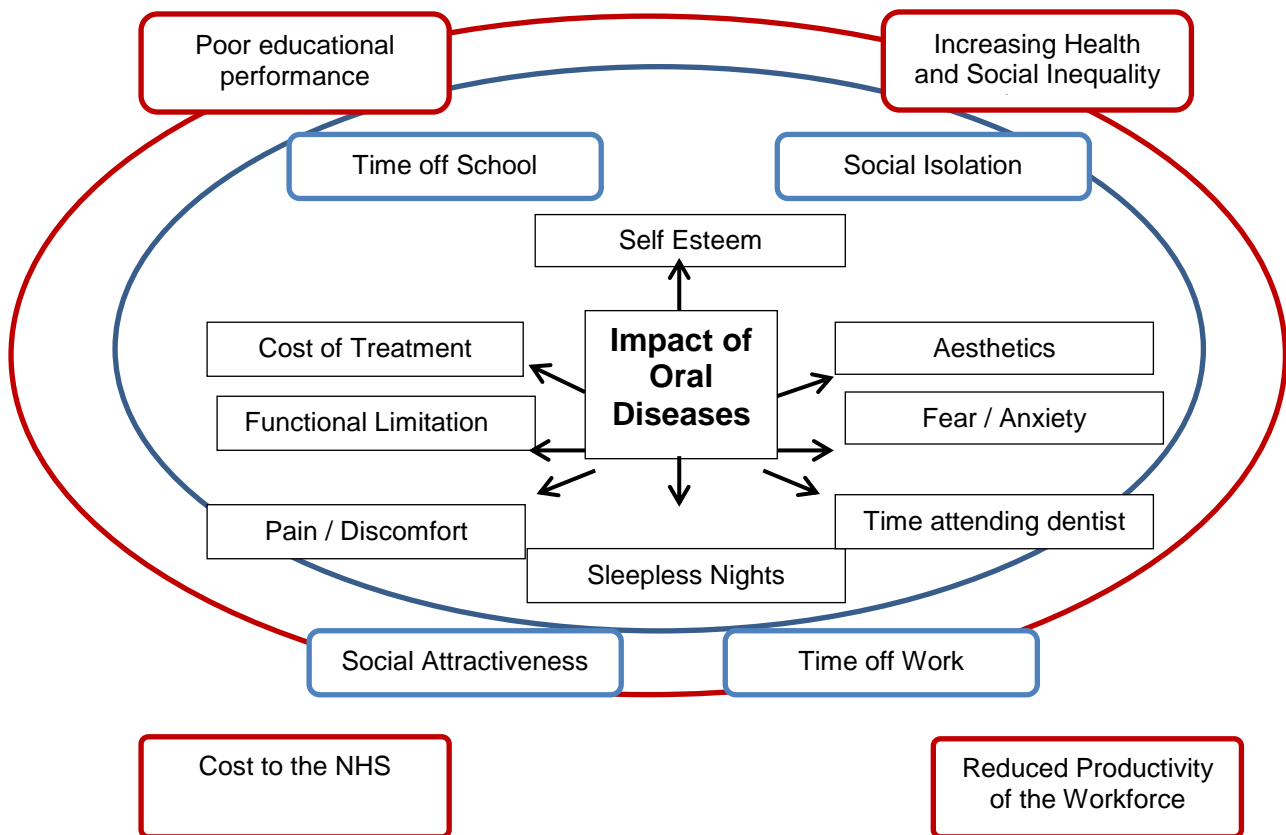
Poor educational performance

Increasing Health and Social Inequality

Time off School

Social Isolation

Self Esteem

Cost of Treatment

Impact of Oral Diseases

Aesthetics

Functional Limitation

Fear / Anxiety

Pain / Discomfort

Time attending dentist

Sleepless Nights

Social Attractiveness

Time off Work

Cost to the NHS

Reduced Productivity of the Workforce